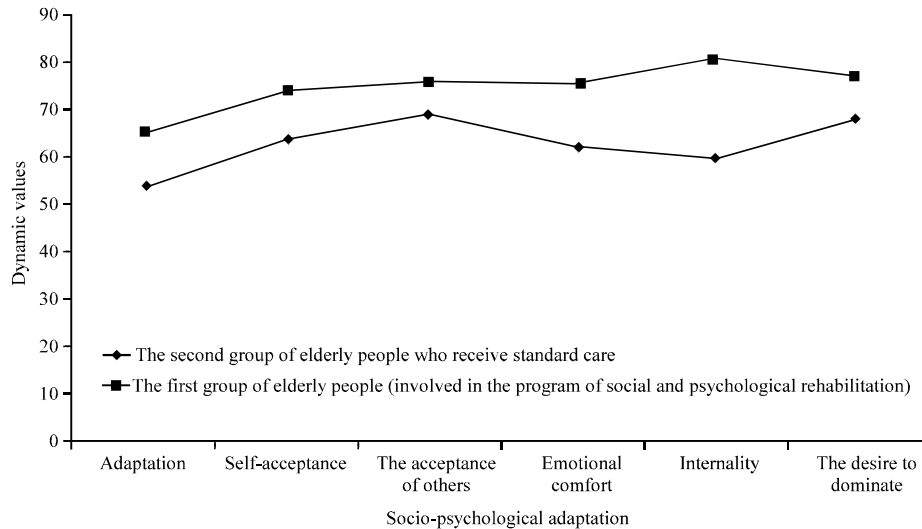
90
80
70
60
50
40
30
20
10
0

Dynamic values

The second group of elderly people who receive standard care
The first group of elderly people (involved in the program of social and psychological rehabilitation)

Adaptation
Self-acceptance
The acceptance of others
Emotional comfort
Internality
The desire to dominate

Socio-psychological adaptation